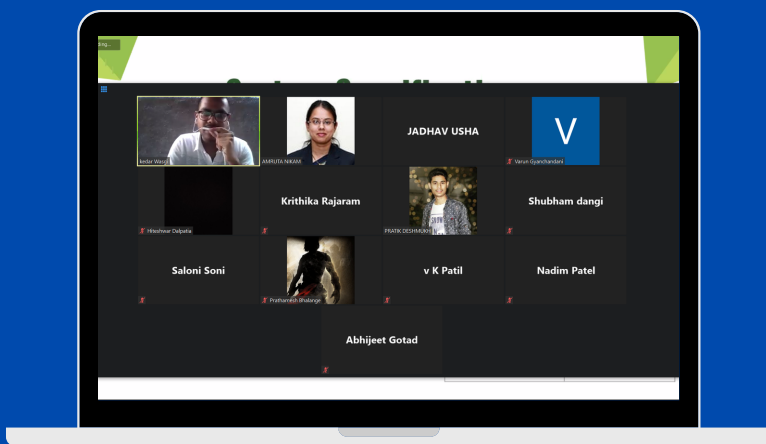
Kedar Wasdi

AMRUTA NIKAM

JADHAV USHA

V

Varun Gyanchandani

Hiteshwar Dalpatia

Krithika Rajaram

PRATIK DESHMUKH

Shubham dangi

Saloni Soni

Prathamesh Bhalange

v K Patil

Nadim Patel

Abhijeet Gotad